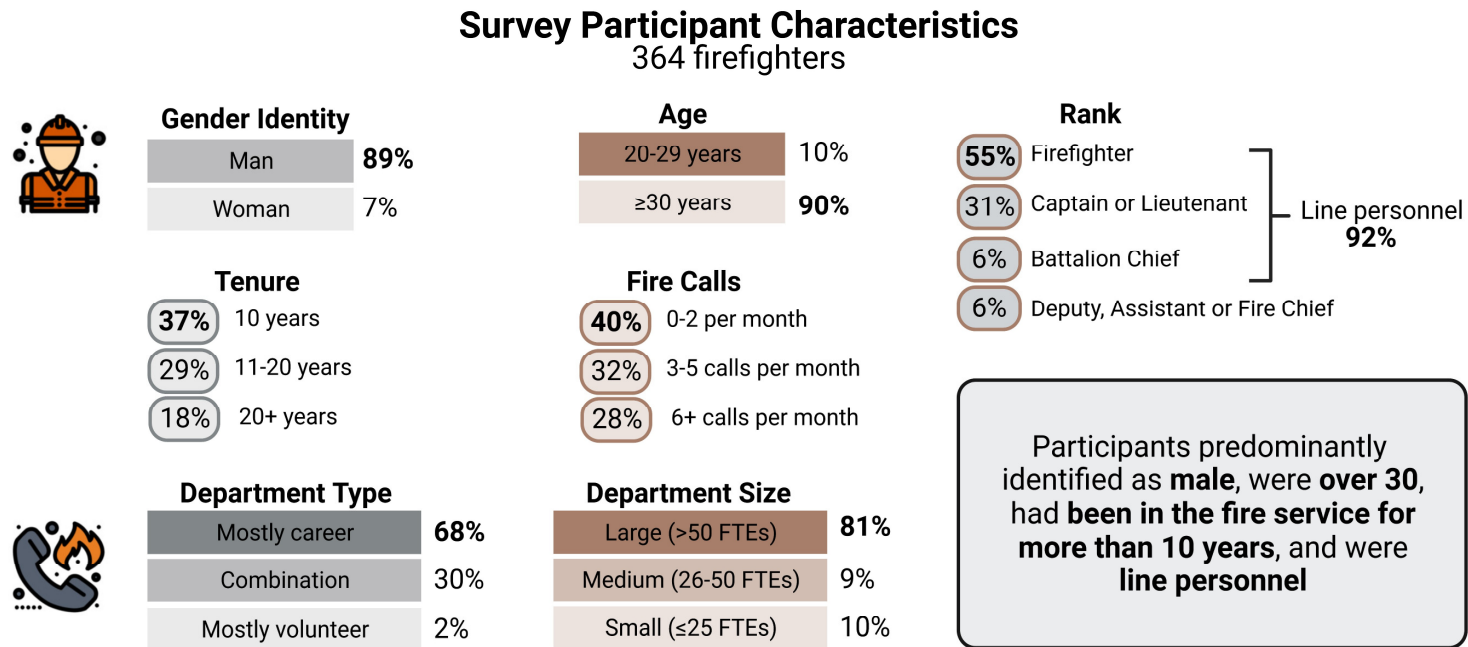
Survey Participant Characteristics
364 firefighters

Gender Identity

| Man | 89% |
|---|---|
| Woman | 7% |

Age

| 20-29 years | 10% |
|---|---|
| ≥30 years | 90% |

Rank

55% Firefighter
31% Captain or Lieutenant
6% Battalion Chief
Line personnel 92%
6% Deputy, Assistant or Fire Chief

Tenure

37% 10 years
29% 11-20 years
18% 20+ years

Fire Calls

40% 0-2 per month
32% 3-5 calls per month
28% 6+ calls per month

Participants predominantly identified as male, were over 30, had been in the fire service for more than 10 years, and were line personnel

Department Type

| Mostly career | 68% |
|---|---|
| Combination | 30% |
| Mostly volunteer | 2% |

Department Size

| Large (>50 FTEs) | 81% |
|---|---|
| Medium (26-50 FTEs) | 9% |
| Small (≤25 FTEs) | 10% |